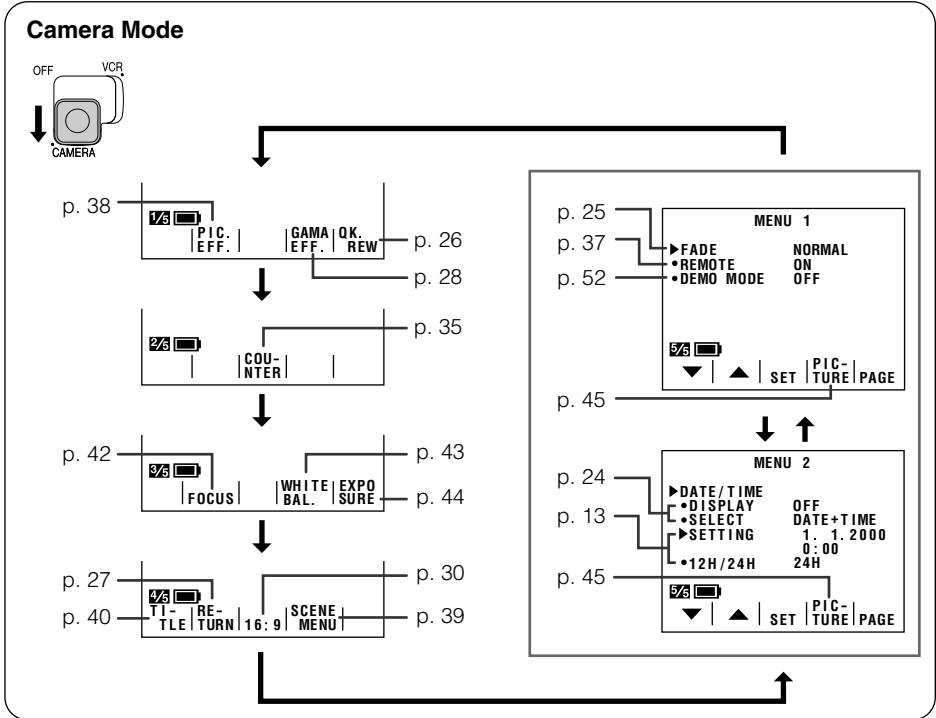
Camera Mode

OFF VCR CAMERA

p. 38
1/5
PIC. EFF.
GAMA EFF.
QK. REW
p. 26
p. 28

2/5
COUNTER
p. 35

p. 42
3/5
FOCUS
WHITE BAL.
EXPO SURE
p. 43
p. 44

p. 27
4/5
p. 40
TITLE
RETURN
16:9
SCENE MENU
p. 30
p. 39

MENU 1
p. 25
▶FADE NORMAL
p. 37
•REMOTE ON
p. 52
•DEMO MODE OFF
5/5
SET
PICTURE
PAGE
p. 45

MENU 2
▶DATE/TIME
p. 24
•DISPLAY OFF
•SELECT DATE+TIME
p. 13
▶SETTING 1. 1.2000
0:00
•12H/24H 24H
p. 45
5/5
SET
PICTURE
PAGE